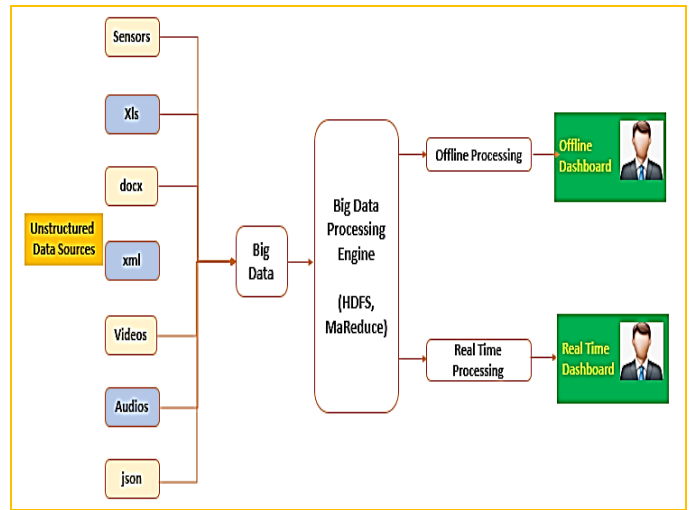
Unstructured Data Sources

Sensors

Xls

docx

xml

Videos

Audios

json

Big Data

Big Data Processing Engine

(HDFS, MaReduce)

Offline Processing

Offline Dashboard

Real Time Processing

Real Time Dashboard